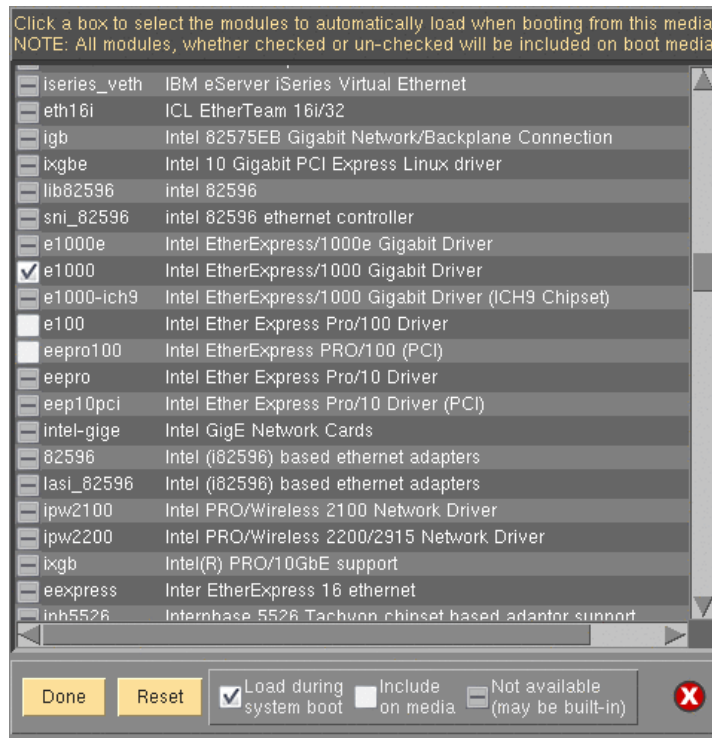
Click a box to select the modules to automatically load when booting from this media
NOTE: All modules, whether checked or un-checked will be included on boot media

| | |
|---|---|
| iseries_veth | IBM eServer iSeries Virtual Ethernet |
| eth16i | ICL EtherTeam 16i/32 |
| igb | Intel 82575EB Gigabit Network/Backplane Connection |
| ixgbe | Intel 10 Gigabit PCI Express Linux driver |
| lib82596 | intel 82596 |
| sni_82596 | intel 82596 ethernet controller |
| e1000e | Intel EtherExpress/1000e Gigabit Driver |
| e1000 | Intel EtherExpress/1000 Gigabit Driver |
| e1000-ich9 | Intel EtherExpress/1000 Gigabit Driver (ICH9 Chipset) |
| e100 | Intel Ether Express Pro/100 Driver |
| eepro100 | Intel EtherExpress PRO/100 (PCI) |
| eepro | Intel Ether Express Pro/10 Driver |
| eep10pci | Intel Ether Express Pro/10 Driver (PCI) |
| intel-gige | Intel GigE Network Cards |
| 82596 | Intel (i82596) based ethernet adapters |
| lasi_82596 | Intel (i82596) based ethernet adapters |
| ipw2100 | Intel PRO/Wireless 2100 Network Driver |
| ipw2200 | Intel PRO/Wireless 2200/2915 Network Driver |
| ixgb | Intel(R) PRO/10GbE support |
| eexpress | Inter EtherExpress 16 ethernet |
| iph5526 | Interphase 5526 Tachyon chipset based adaptor support |

Done Reset Load during system boot Include on media Not available (may be built-in)